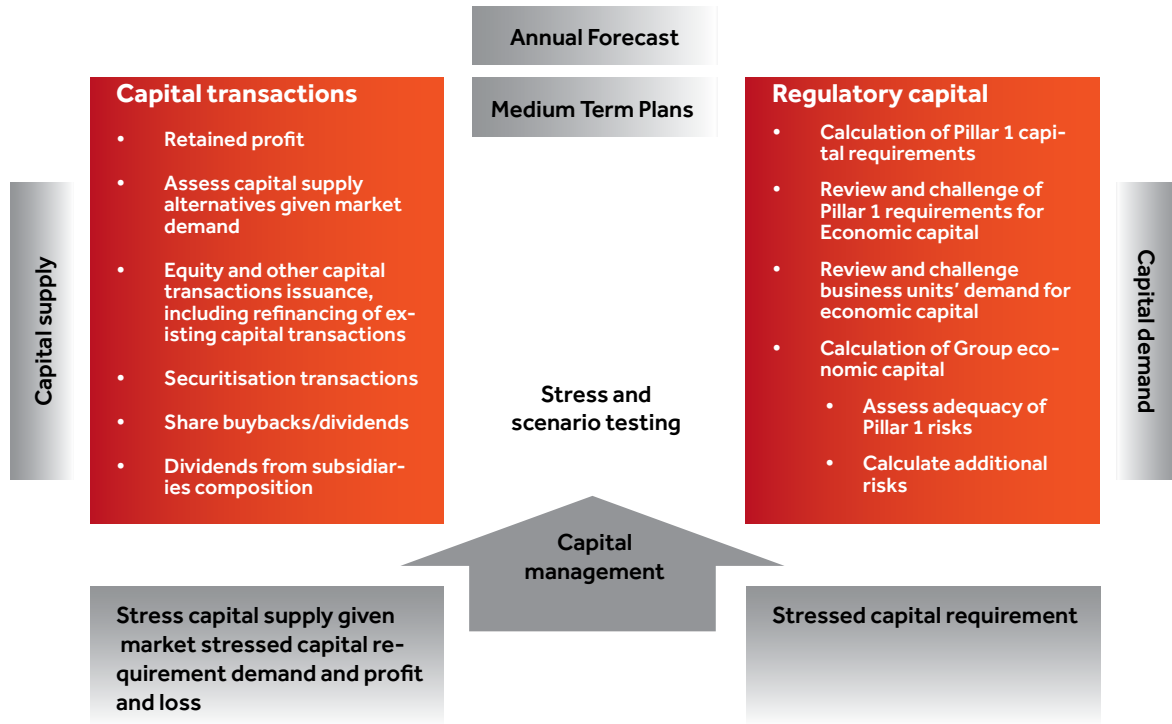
Annual Forecast

Medium Term Plans

Capital transactions

- Retained profit
- Assess capital supply alternatives given market demand
- Equity and other capital transactions issuance, including refinancing of existing capital transactions
- Securitisation transactions
- Share buybacks/dividends
- Dividends from subsidiaries composition

Capital supply

Regulatory capital

- Calculation of Pillar 1 capital requirements
- Review and challenge of Pillar 1 requirements for Economic capital
- Review and challenge business units' demand for economic capital
- Calculation of Group economic capital
  - Assess adequacy of Pillar 1 risks
  - Calculate additional risks

Capital demand

Stress and scenario testing

Capital management

Stress capital supply given market stressed capital requirement demand and profit and loss

Stressed capital requirement